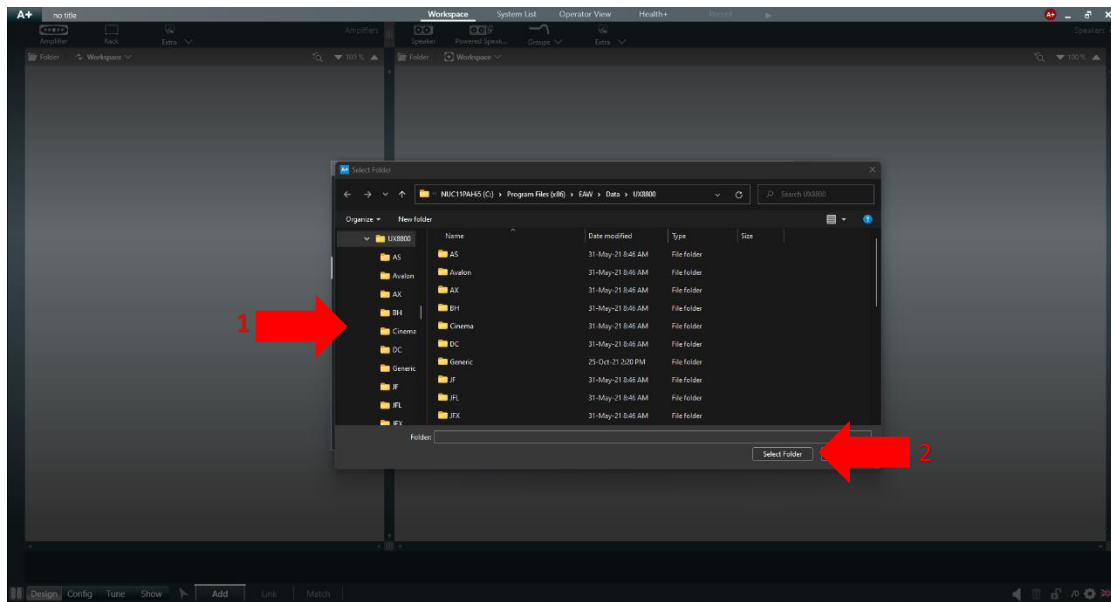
A+ no title

Workspace System List Operator View Health+ Record

Amplifier Rack Extra Amplifiers

Speaker Powered Speak... Groups Extra Speakers

Folder Workspace 100 %

Folder Workspace 100 %

Select Folder

NUC11PAHi5 (C:) > Program Files (x86) > EAW > Data > UX8800

Search UX8800

Organize New folder

UX8800
AS
Avalon
AX
BH
Cinema
DC
Generic
JF
JFL
JFX

| Name | Date modified | Type | Size |
|---|---|---|---|
| AS | 31-May-21 8:46 AM | File folder | |
| Avalon | 31-May-21 8:46 AM | File folder | |
| AX | 31-May-21 8:46 AM | File folder | |
| BH | 31-May-21 8:46 AM | File folder | |
| Cinema | 31-May-21 8:46 AM | File folder | |
| DC | 31-May-21 8:46 AM | File folder | |
| Generic | 25-Oct-21 2:20 PM | File folder | |
| JF | 31-May-21 8:46 AM | File folder | |
| JFL | 31-May-21 8:46 AM | File folder | |
| JFX | 31-May-21 8:46 AM | File folder | |

Folder:

Select Folder

1

2

Design Config Tune Show Add Link Match